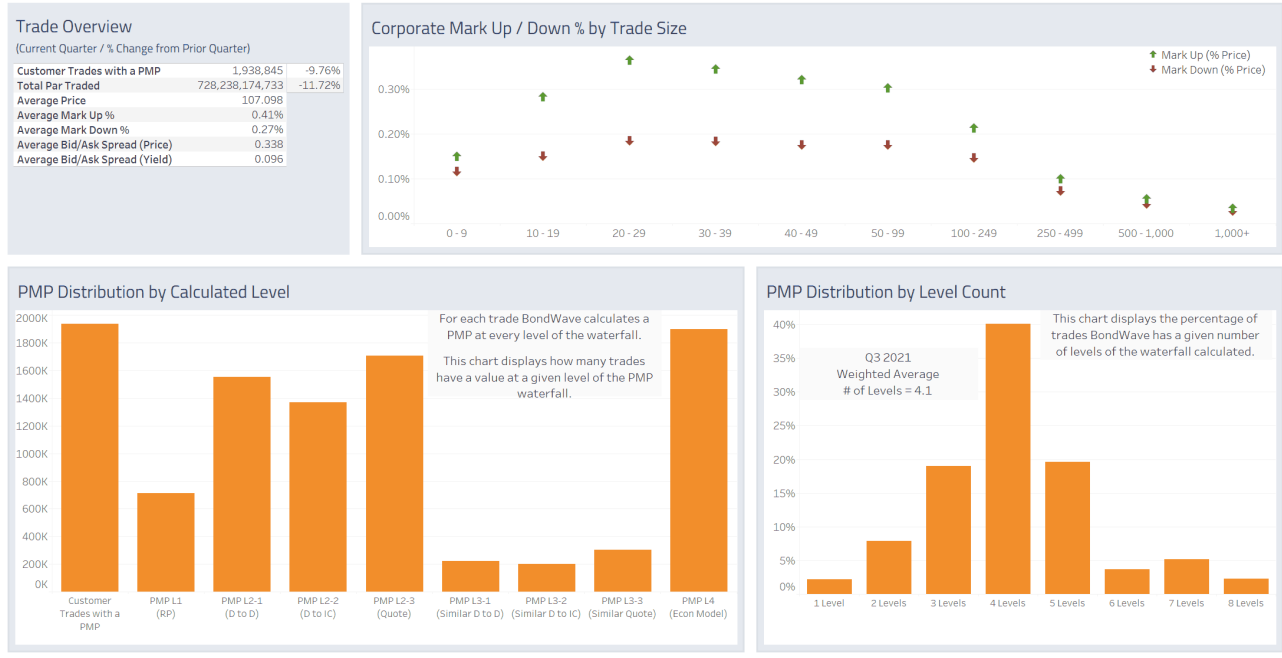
Trade Overview
(Current Quarter / % Change from Prior Quarter)

| | | |
|---|---|---|
| Customer Trades with a PMP | 1,938,845 | -9.76% |
| Total Par Traded | 728,238,174,733 | -11.72% |
| Average Price | 107.098 | |
| Average Mark Up % | 0.41% | |
| Average Mark Down % | 0.27% | |
| Average Bid/Ask Spread (Price) | 0.338 | |
| Average Bid/Ask Spread (Yield) | 0.096 | |

Corporate Mark Up / Down % by Trade Size

Mark Up (% Price)
Mark Down (% Price)

0.30%
0.20%
0.10%
0.00%

0 - 9
10 - 19
20 - 29
30 - 39
40 - 49
50 - 99
100 - 249
250 - 499
500 - 1,000
1,000+

PMP Distribution by Calculated Level

For each trade BondWave calculates a PMP at every level of the waterfall.

This chart displays how many trades have a value at a given level of the PMP waterfall.

2000K
1800K
1600K
1400K
1200K
1000K
800K
600K
400K
200K
0K

Customer Trades with a PMP
PMP L1 (RP)
PMP L2-1 (D to D)
PMP L2-2 (D to IC)
PMP L2-3 (Quote)
PMP L3-1 (Similar D to D)
PMP L3-2 (Similar D to IC)
PMP L3-3 (Similar Quote)
PMP L4 (Econ Model)

PMP Distribution by Level Count

This chart displays the percentage of trades BondWave has a given number of levels of the waterfall calculated.

Q3 2021
Weighted Average
# of Levels = 4.1

40%
35%
30%
25%
20%
15%
10%
5%
0%

1 Level
2 Levels
3 Levels
4 Levels
5 Levels
6 Levels
7 Levels
8 Levels